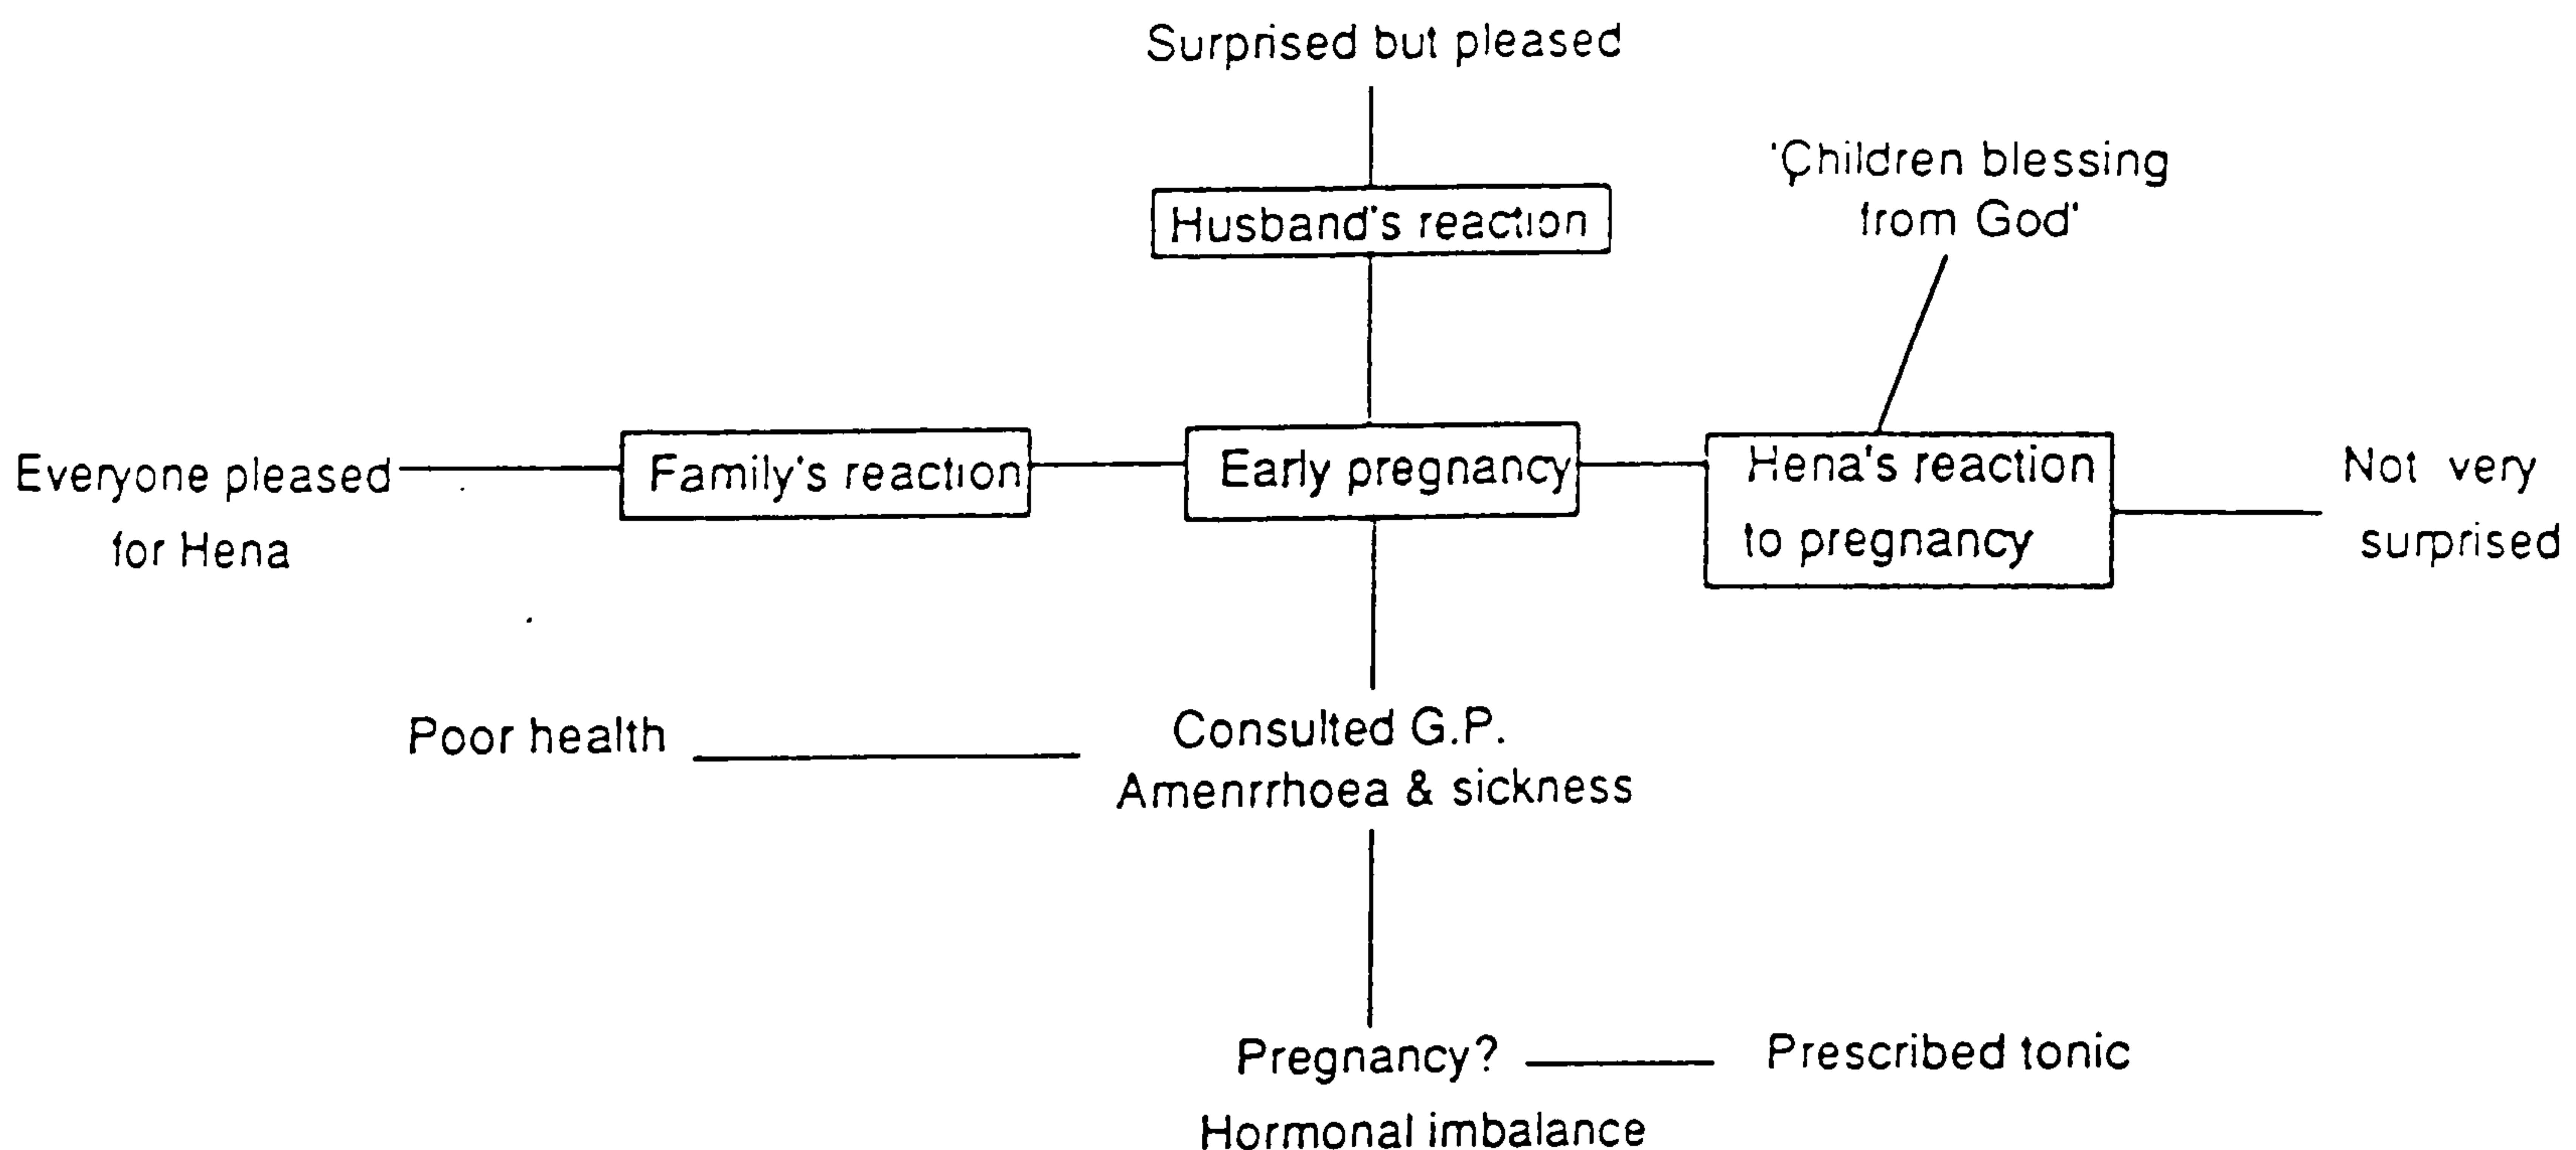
Surprised but pleased

Husband's reaction

'Çhildren blessing from God'

Everyone pleased for Hena

Family's reaction

Early pregnancy

Hena's reaction to pregnancy

Not very surprised

Poor health

Consulted G.P.
Amenrrhoea & sickness

Pregnancy?
Hormonal imbalance

Prescribed tonic